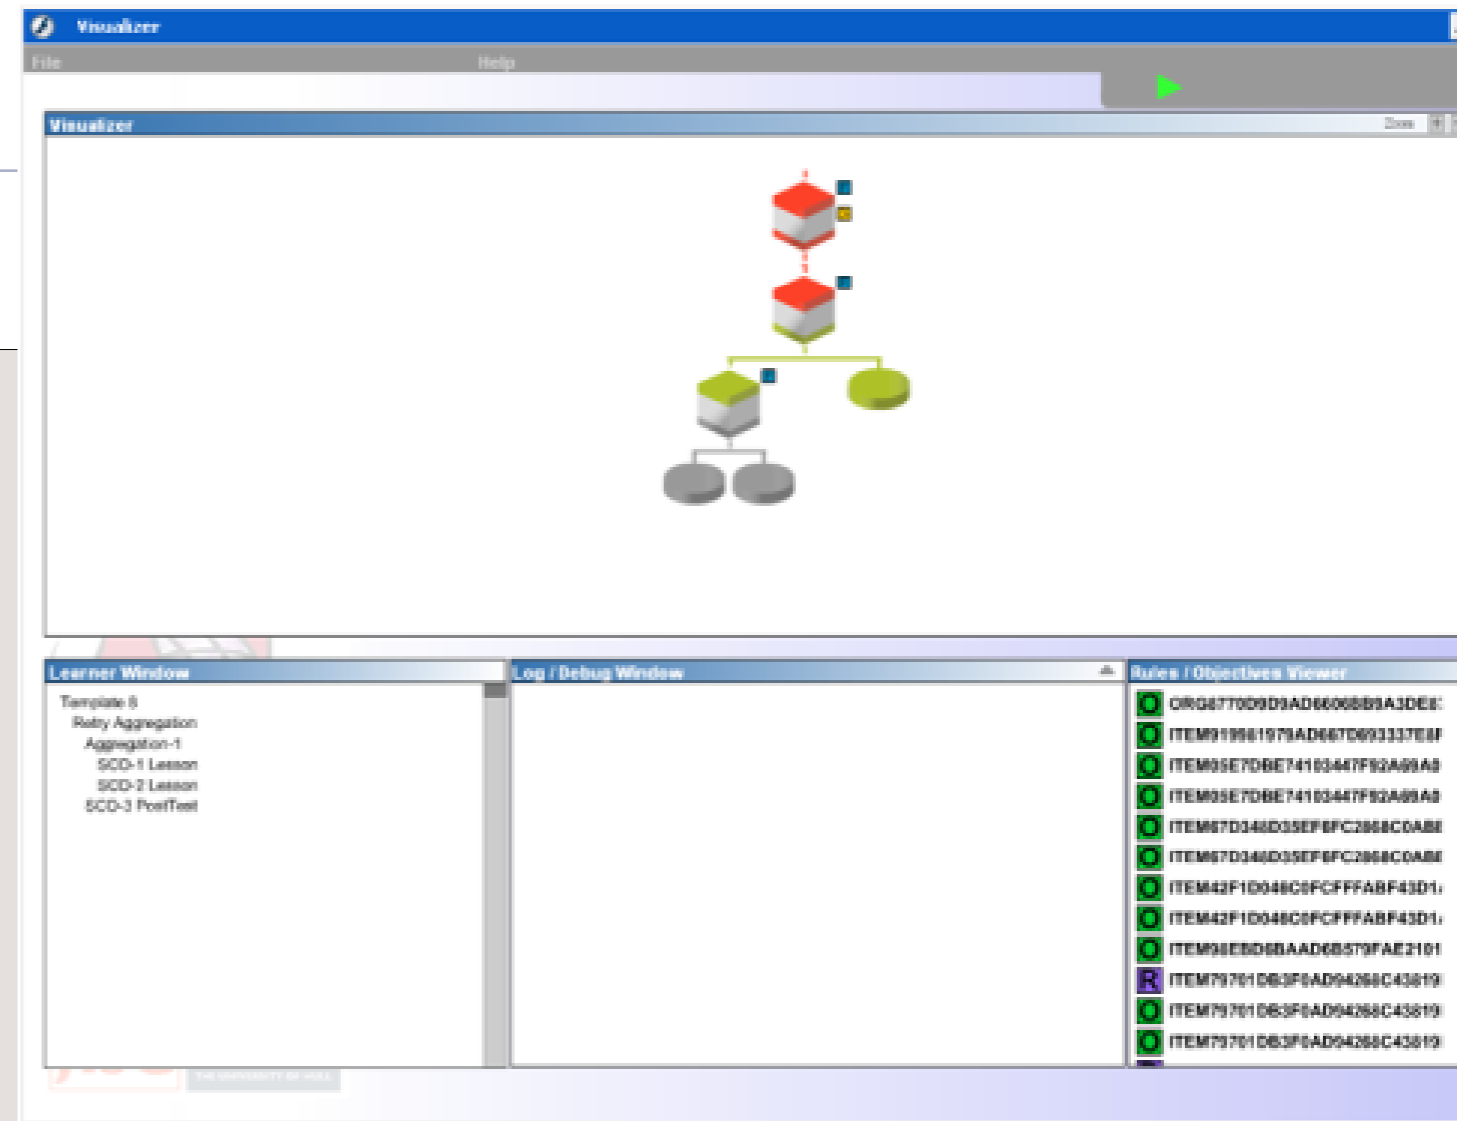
Visualizer

File Help

Visualizer

Zoom

Learner Window

Template 8
Retry Aggregation
Aggregation-1
SCO-1 Lesson
SCO-2 Lesson
SCO-3 PostTest

Log / Debug Window

Rules / Objectives Viewer

O ORG6770D9D9AD66068B9A3DE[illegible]
O ITEM919981979AD667D693337E8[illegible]
O ITEM05E7DBE74103447F92A09A0
O ITEM05E7DBE74103447F92A09A0
O ITEM67D346D35EF6FC2868C0AB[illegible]
O ITEM67D346D35EF6FC2868C0AB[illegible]
O ITEM42F1D046C0FCFFFABF43D1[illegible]
O ITEM42F1D046C0FCFFFABF43D1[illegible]
O ITEM98EBD6BAAD6B579FAE2101
R ITEM79701DB3F0AD94268C43819
O ITEM79701DB3F0AD94268C43819
O ITEM79701DB3F0AD94268C43819

THE UNIVERSITY OF HULL